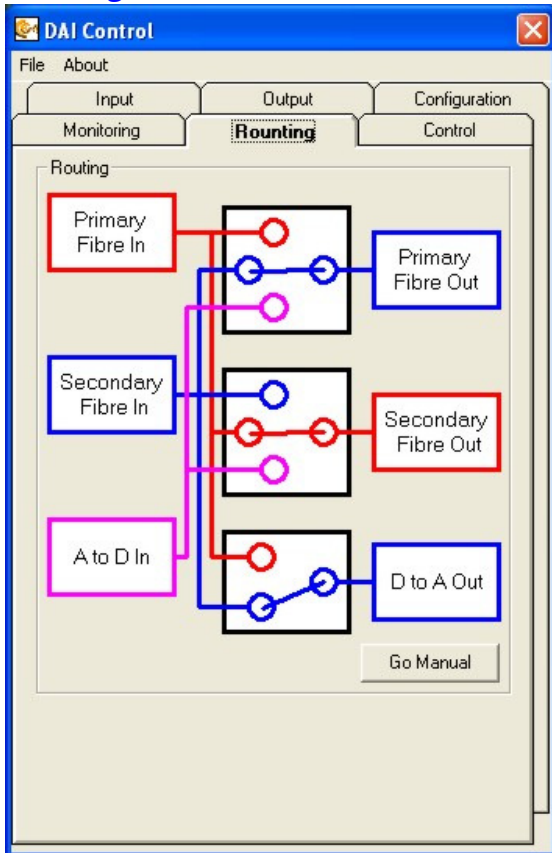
DAI Control

File About

Input
Output
Configuration
Monitoring
Rounting
Control

Routing

Primary Fibre In

Primary Fibre Out

Secondary Fibre In

Secondary Fibre Out

A to D In

D to A Out

Go Manual